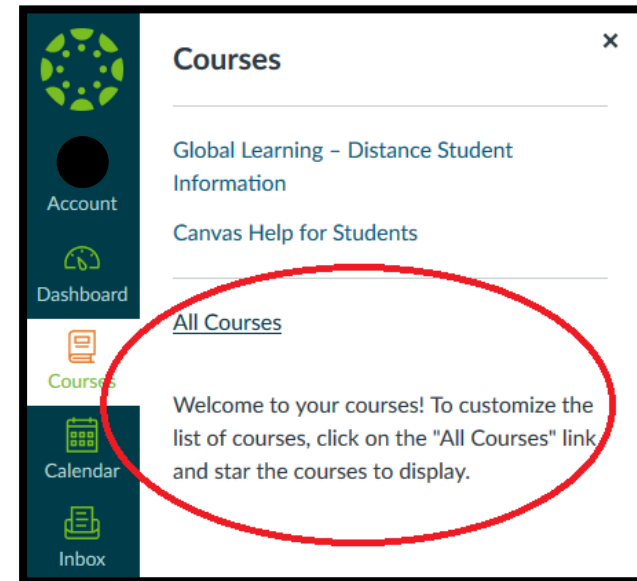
Account

Dashboard

Courses

Calendar

Inbox

Courses

×

Global Learning – Distance Student Information

Canvas Help for Students

All Courses

Welcome to your courses! To customize the list of courses, click on the "All Courses" link and star the courses to display.